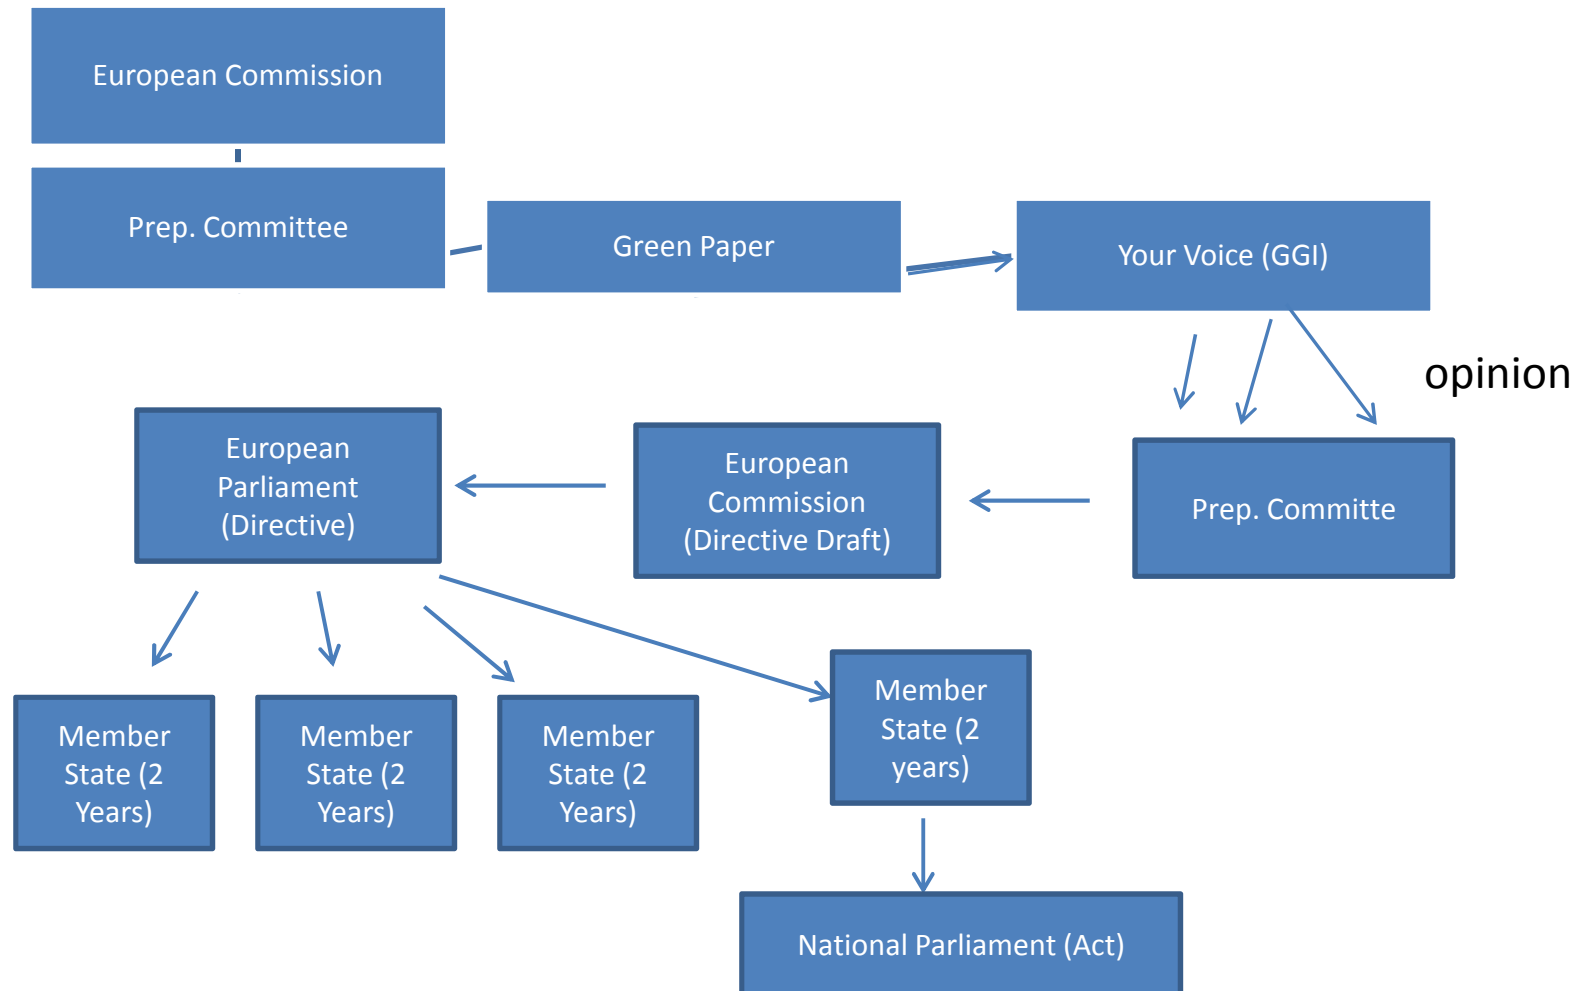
European Commission

Prep. Committee

Green Paper

Your Voice (GGI)

opinion

European Parliament (Directive)

European Commission (Directive Draft)

Prep. Committe

Member State (2 Years)

Member State (2 Years)

Member State (2 Years)

Member State (2 years)

National Parliament (Act)